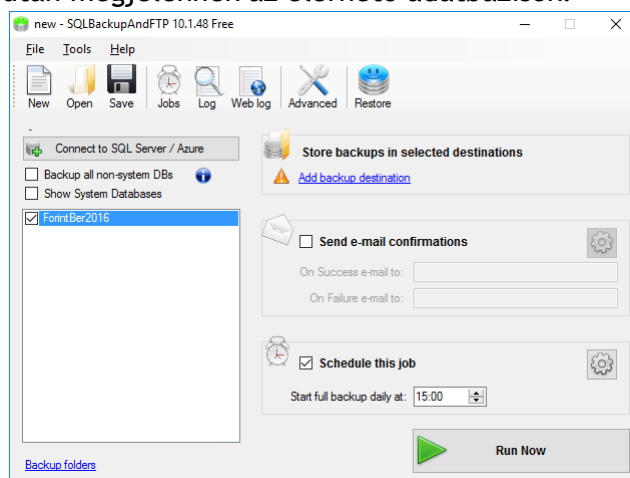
new - SQLBackupAndFTP 10.1.48 Free

File Tools Help

New Open Save Jobs Log Web log Advanced Restore

.

Connect to SQL Server / Azure

Backup all non-system DBs

Show System Databases

FointBer2016

Store backups in selected destinations

Add backup destination

Send e-mail confirmations

On Success e-mail to:

On Failure e-mail to:

Schedule this job

Start full backup daily at: 15:00

Run Now

Backup folders